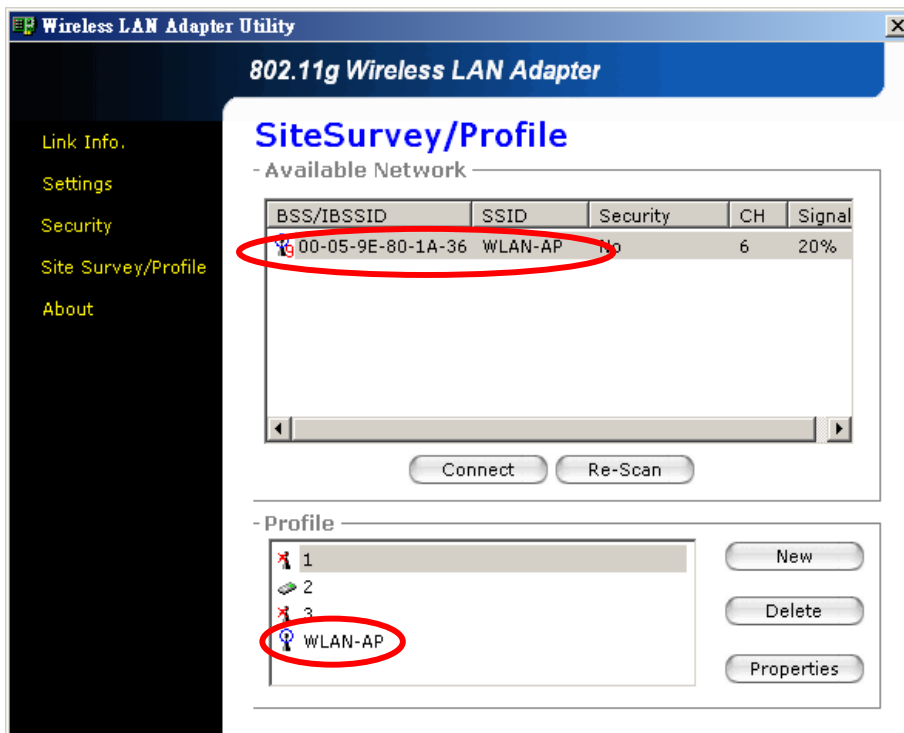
Wireless LAN Adapter Utility

802.11g Wireless LAN Adapter

Link Info.

Settings

Security

Site Survey/Profile

About

SiteSurvey/Profile

Available Network

| BSS/IBSSID | SSID | Security | CH | Signal |
|---|---|---|---|---|
| 00-05-9E-80-1A-36 | WLAN-AP | No | 6 | 20% |

Connect

Re-Scan

Profile

1

2

3

WLAN-AP

New

Delete

Properties